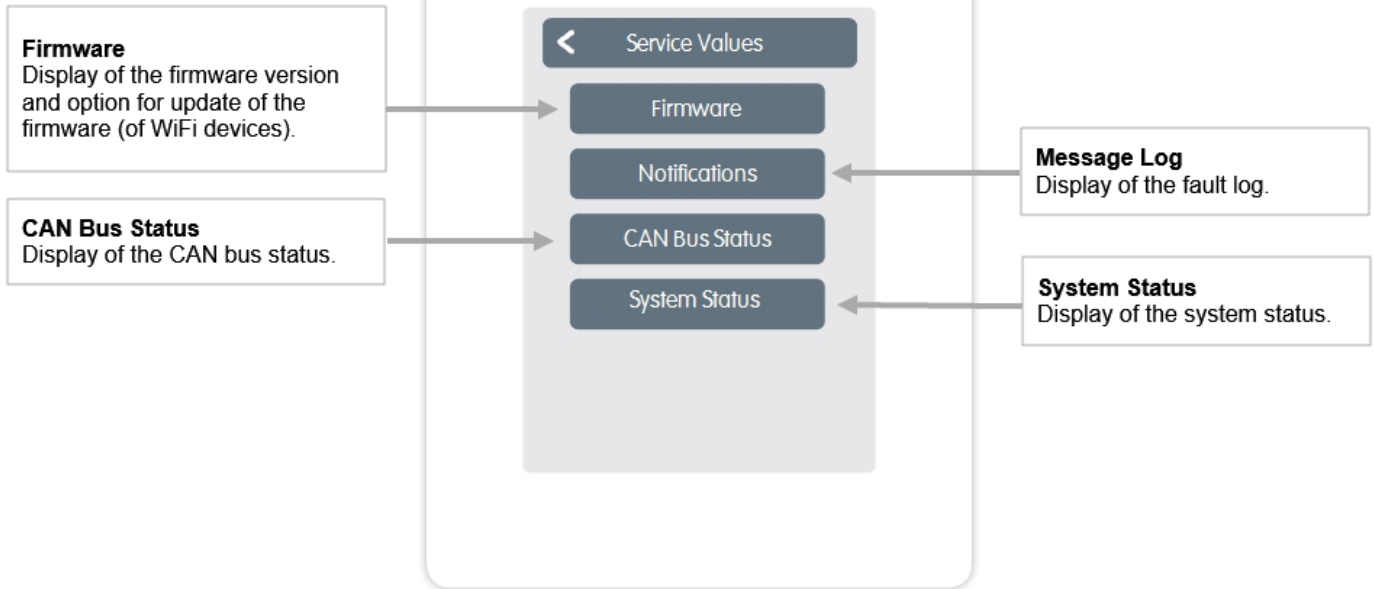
Firmware
Display of the firmware version and option for update of the firmware (of WiFi devices).

CAN Bus Status
Display of the CAN bus status.

Service Values

Firmware

Notifications

CAN Bus Status

System Status

Message Log
Display of the fault log.

System Status
Display of the system status.